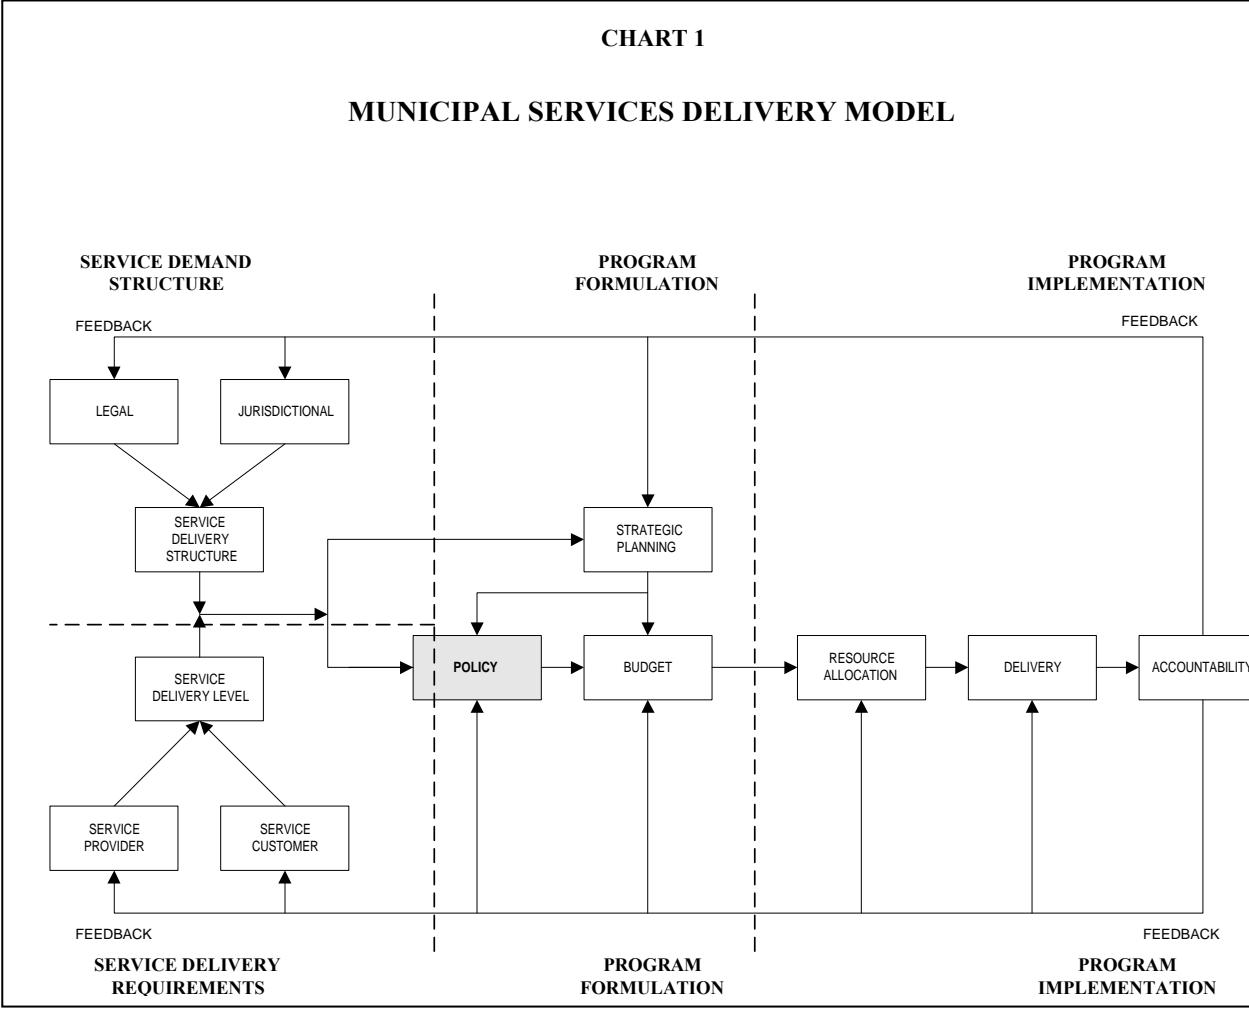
CHART 1

MUNICIPAL SERVICES DELIVERY MODEL

SERVICE DEMAND STRUCTURE

PROGRAM FORMULATION

PROGRAM IMPLEMENTATION

FEEDBACK

FEEDBACK

LEGAL

JURISDICTIONAL

SERVICE DELIVERY STRUCTURE

STRATEGIC PLANNING

SERVICE DELIVERY LEVEL

POLICY

BUDGET

RESOURCE ALLOCATION

DELIVERY

ACCOUNTABILITY

SERVICE PROVIDER

SERVICE CUSTOMER

FEEDBACK

FEEDBACK

SERVICE DELIVERY REQUIREMENTS

PROGRAM FORMULATION

PROGRAM IMPLEMENTATION